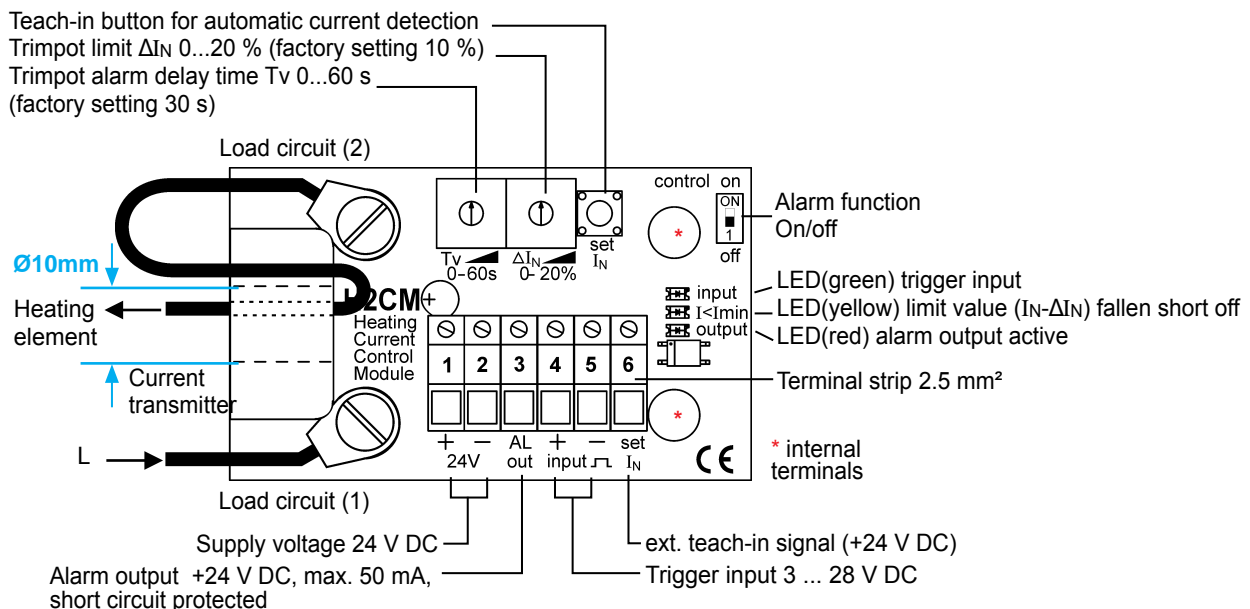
Teach-in button for automatic current detection
Trimpot limit $\Delta I_N$ 0...20 % (factory setting 10 %)
Trimpot alarm delay time Tv 0...60 s
(factory setting 30 s)

Load circuit (2)

Tv
0-60s

$\Delta I_N$
0-20%

set
$I_N$

control

on
ON
1
off

Alarm function
On/off

Ø10mm

Heating element

Current transmitter

L

H2CM
Heating Current Control Module

input
I<Imin
output

LED(green) trigger input
LED(yellow) limit value ($I_N$-$\Delta I_N$) fallen short off
LED(red) alarm output active

| 1 | 2 | 3 | 4 | 5 | 6 |
|---|---|---|---|---|---|

Terminal strip 2.5 mm²

+ − AL + − set
24V out input $I_N$

* internal terminals

Load circuit (1)

Supply voltage 24 V DC
Alarm output +24 V DC, max. 50 mA, short circuit protected
ext. teach-in signal (+24 V DC)
Trigger input 3 ... 28 V DC